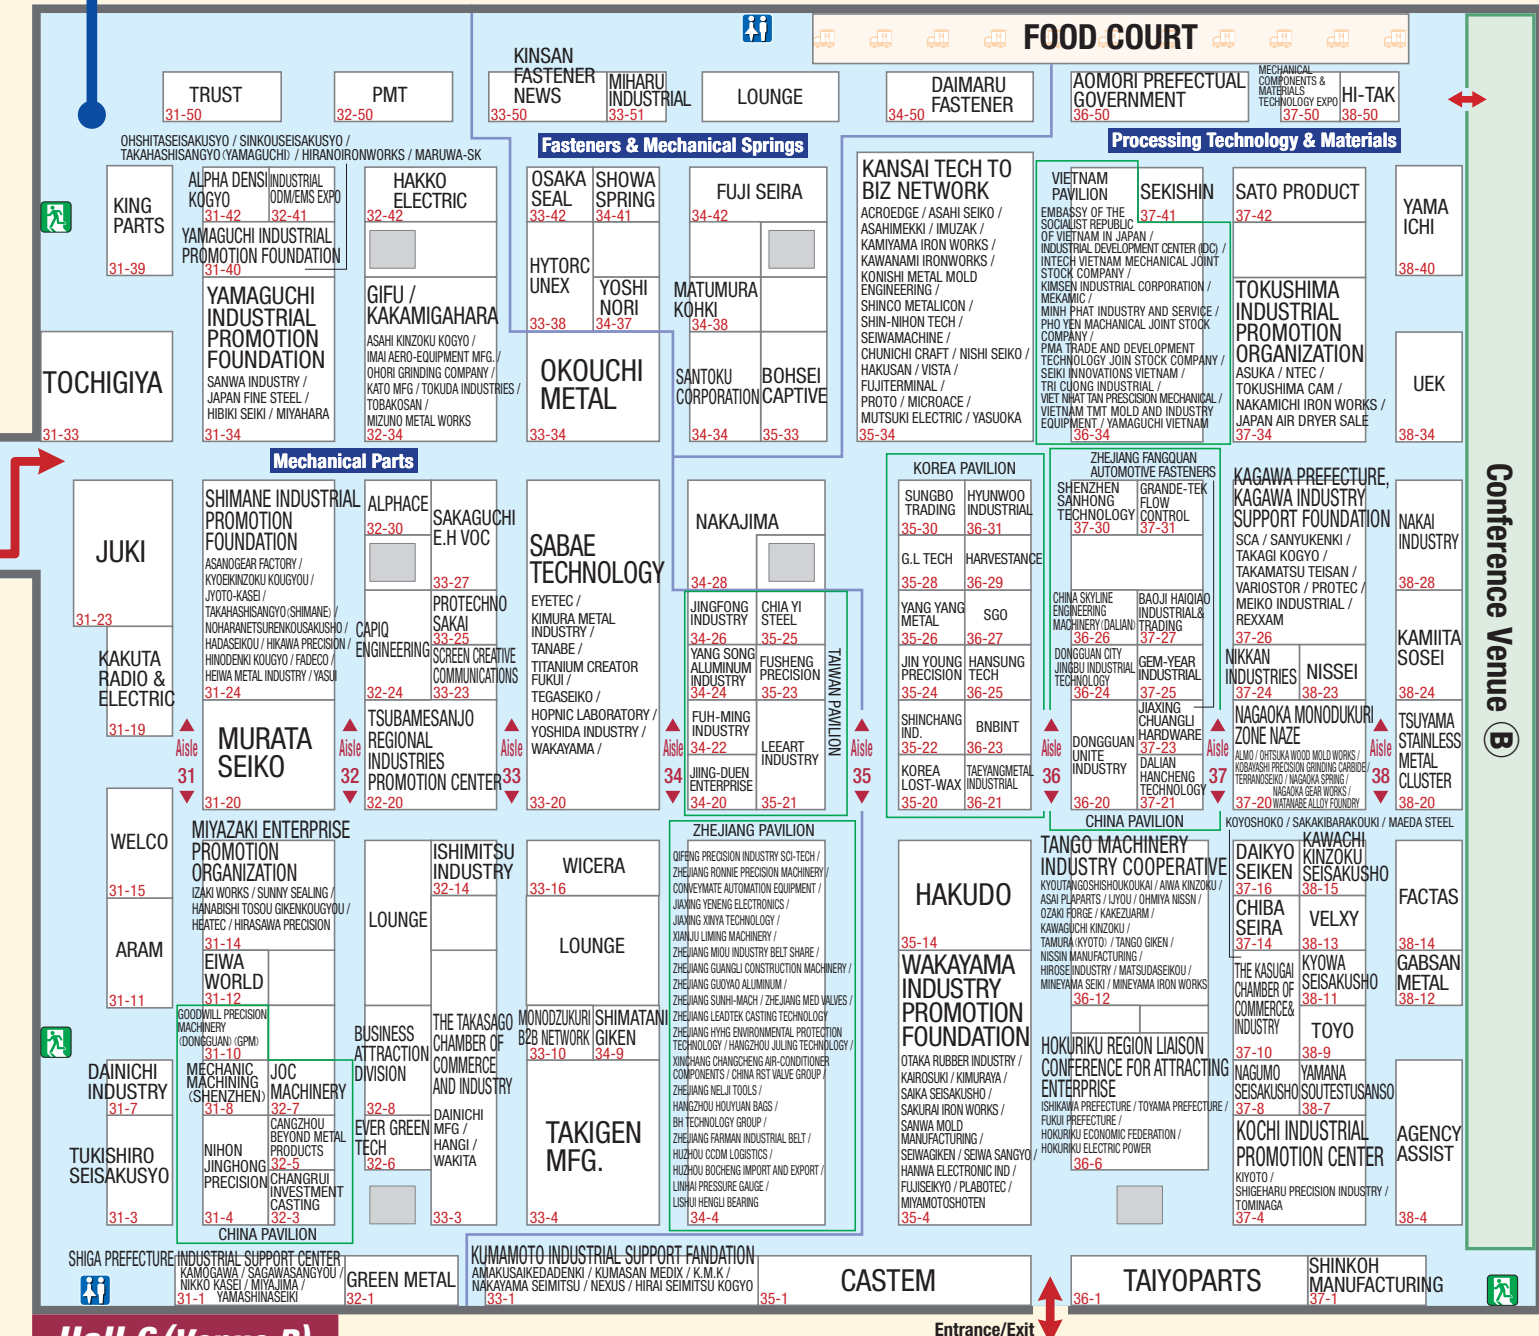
FOOD COURT

TRUST 31-50
PMT 32-50
KINSAN FASTENER NEWS 33-50
MIHARU INDUSTRIAL 33-51
LOUNGE
DAIMARU FASTENER 34-50
AOMORI PREFECTUAL GOVERNMENT 36-50
MECHANICAL COMPONENTS & MATERIALS TECHNOLOGY EXPO 37-50
HI-TAK 38-50

Fasteners & Mechanical Springs
Processing Technology & Materials

OHSHITASEISAKUSYO / SINKOUSEISAKUSYO / TAKAHASHISANGYO (YAMAGUCHI) / HIRANOIRONWORKS / MARUWA-SK

KING PARTS 31-39
ALPHA DENSI KOGYO 31-42
INDUSTRIAL ODM/EMS EXPO 32-41
YAMAGUCHI INDUSTRIAL PROMOTION FOUNDATION 31-40
HAKKO ELECTRIC 32-42
OSAKA SEAL 33-42
SHOWA SPRING 34-41
FUJI SEIRA 34-42
KANSAI TECH TO BIZ NETWORK
ACROEDGE / ASAHI SEIKO / ASAHIMEKKI / IMUZAK / KAMIYAMA IRON WORKS / KAWANAMI IRONWORKS / KONISHI METAL MOLD ENGINEERING / SHINCO METALICON / SHIN-NIHON TECH / SEIWAMACHINE / CHUNICHI CRAFT / NISHI SEIKO / HAKUSAN / VISTA / FUJITERMINAL / PROTO / MICROACE / MUTSUKI ELECTRIC / YASUOKA 35-34
VIETNAM PAVILION
EMBASSY OF THE SOCIALIST REPUBLIC OF VIETNAM IN JAPAN / INDUSTRIAL DEVELOPMENT CENTER (IDC) / INTECH VIETNAM MECHANICAL JOINT STOCK COMPANY / KIMSEN INDUSTRIAL CORPORATION / MEKAMIC / MINH PHAT INDUSTRY AND SERVICE / PHO YEN MACHANICAL JOINT STOCK COMPANY / PMA TRADE AND DEVELOPMENT TECHNOLOGY JOIN STOCK COMPANY / SEIKI INNOVATIONS VIETNAM / TRI CUONG INDUSTRIAL / VIET NHAT TAN PRECISION MECHANICAL / VIETNAM TMT MOLD AND INDUSTRY EQUIPMENT / YAMAGUCHI VIETNAM 36-34
SEKISHIN 37-41
SATO PRODUCT 37-42
YAMA ICHI 38-40
TOCHIGIYA 31-33
YAMAGUCHI INDUSTRIAL PROMOTION FOUNDATION
SANWA INDUSTRY / JAPAN FINE STEEL / HIBIKI SEIKI / MIYAHARA 31-34
GIFU / KAKAMIGAHARA
ASAHI KINZOKU KOGYO / IMAI AERO-EQUIPMENT MFG. / OHORI GRINDING COMPANY / KATO MFG / TOKUDA INDUSTRIES / TOBAKOSAN / MIZUNO METAL WORKS 32-34
HYTORC UNEX 33-38
YOSHI NORI 34-37
MATUMURA KOHKI 34-38
OKOUCHI METAL 33-34
SANTOKU CORPORATION 34-34
BOHSEI CAPTIVE 35-33
TOKUSHIMA INDUSTRIAL PROMOTION ORGANIZATION
ASUKA / NTEC / TOKUSHIMA CAM / NAKAMICHI IRON WORKS / JAPAN AIR DRYER SALE 37-34
UEK 38-34

Mechanical Parts

JUKI 31-23
SHIMANE INDUSTRIAL PROMOTION FOUNDATION
ASANOGEAR FACTORY / KYOEIKINZOKU KOUGYOU / JYOTO-KASEI / TAKAHASHISANGYO (SHIMANE) / NOHARANETSURENKOUSAKUSHO / HADASEIKOU / HIKAWA PRECISION / HINODENKI KOUGYO / FADECO / HEIWA METAL INDUSTRY / YASUI 31-24
ALPHACE 32-30
SAKAGUCHI E.H VOC 33-27
CAPIQ ENGINEERING 32-24
PROTECHNO SAKAI 33-25
SCREEN CREATIVE COMMUNICATIONS 33-23
SABAE TECHNOLOGY
EYETEC / KIMURA METAL INDUSTRY / TANABE / TITANIUM CREATOR FUKUI / TEGASEIKO / HOPNIC LABORATORY / YOSHIDA INDUSTRY / WAKAYAMA / 33-20
NAKAJIMA 34-28
JINGFONG INDUSTRY 34-26
CHIA YI STEEL 35-25
YANG SONG ALUMINUM INDUSTRY 34-24
FUSHENG PRECISION 35-23
FUH-MING INDUSTRY 34-22
LEEART INDUSTRY
JIING-DUEN ENTERPRISE 34-20
35-21
TAIWAN PAVILION
KOREA PAVILION
SUNGBO TRADING 35-30
HYUNWOO INDUSTRIAL 36-31
G.L TECH 35-28
HARVESTANCE 36-29
YANG YANG METAL 35-26
SGO 36-27
JIN YOUNG PRECISION 35-24
HANSUNG TECH 36-25
SHINCHANG IND. 35-22
BNBINT 36-23
KOREA LOST-WAX 35-20
TAEYANGMETAL INDUSTRIAL 36-21
ZHEJIANG FANGQUAN AUTOMOTIVE FASTENERS
SHENZHEN SANHONG TECHNOLOGY 37-30
GRANDE-TEK FLOW CONTROL 37-31
CHINA SKYLINE ENGINEERING MACHINERY (DALIAN) 36-26
BAOJI HAIQIAO INDUSTRIAL& TRADING 37-27
DONGGUAN CITY JINGBU INDUSTRIAL TECHNOLOGY 36-24
GEM-YEAR INDUSTRIAL 37-25
DONGGUAN UNITE INDUSTRY 36-20
JIAXING CHUANGLI HARDWARE 37-23
DALIAN HANCHENG TECHNOLOGY 37-21
CHINA PAVILION
KAGAWA PREFECTURE, KAGAWA INDUSTRY SUPPORT FOUNDATION
SCA / SANYUKENKI / TAKAGI KOGYO / TAKAMATSU TEISAN / VARIOSTOR / PROTEC / MEIKO INDUSTRIAL / REXXAM 37-26
NAKAI INDUSTRY 38-28
NIKKAN INDUSTRIES 37-24
NISSEI 38-23
KAMIITA SOSEI 38-24
NAGAOKA MONODUKURI ZONE NAZE
ALMO / OHTSUKA WOOD MOLD WORKS / KOBAYASHI PRECISION GRINDING CARBIDE / TERRANOSEIKO / NAGAOKA SPRING / NAGAOKA GEAR WORKS / WATANABE ALLOY FOUNDRY 37-20
TSUYAMA STAINLESS METAL CLUSTER 38-20
KAKUTA RADIO & ELECTRIC 31-19
MURATA SEIKO 31-20
TSUBAMESANJO REGIONAL INDUSTRIES PROMOTION CENTER 32-20
Aisle 31
Aisle 32
Aisle 33
Aisle 34
Aisle 35
Aisle 36
Aisle 37
Aisle 38
KOYOSHOKO / SAKAKIBARAKOUKI / MAEDA STEEL
WELCO 31-15
MIYAZAKI ENTERPRISE PROMOTION ORGANIZATION
IZAKI WORKS / SUNNY SEALING / HANABISHI TOSOU GIKENKOUGYOU / HEATEC / HIRASAWA PRECISION 31-14
ARAM 31-11
EIWA WORLD 31-12
LOUNGE
ISHIMITSU INDUSTRY 32-14
WICERA 33-16
LOUNGE
ZHEJIANG PAVILION
QIFENG PRECISION INDUSTRY SCI-TECH / ZHEJIANG RONNIE PRECISION MACHINERY / CONVEYMATE AUTOMATION EQUIPMENT / JIAXING YENENG ELECTRONICS / JIAXING XINYA TECHNOLOGY / XIANJU LIMING MACHINERY / ZHEJIANG MIOU INDUSTRY BELT SHARE / ZHEJIANG GUANGLI CONSTRUCTION MACHINERY / ZHEJIANG GUOYAO ALUMINUM / ZHEJIANG SUNHI-MACH / ZHEJIANG MED VALVES / ZHEJIANG LEADTEK CASTING TECHNOLOGY / ZHEJIANG HYHG ENVIRONMENTAL PROTECTION TECHNOLOGY / HANGZHOU JULING TECHNOLOGY / XINCHANG CHANGCHENG AIR-CONDITIONER COMPONENTS / CHINA RST VALVE GROUP / ZHEJIANG NELJI TOOLS / HANGZHOU HOUYUAN BAGS / BH TECHNOLOGY GROUP / ZHEJIANG FARMAN INDUSTRIAL BELT / HUZHOU CCDM LOGISTICS / HUZHOU BOCHENG IMPORT AND EXPORT / LINHAI PRESSURE GAUGE / LISHUI HENGLI BEARING 34-4
HAKUDO 35-14
WAKAYAMA INDUSTRY PROMOTION FOUNDATION
OTAKA RUBBER INDUSTRY / KAIROSUKI / KIMURAYA / SAIKA SEISAKUSHO / SAKURAI IRON WORKS / SANWA MOLD MANUFACTURING / SEIWAGIKEN / SEIWA SANGYO / HANWA ELECTRONIC IND / FUJISEIKYO / PLABOTEC / MIYAMOTOSHOTEN 35-4
TANGO MACHINERY INDUSTRY COOPERATIVE
KYOUTANGOSHISHOUKOUKAI / AIWA KINZOKU / ASAI PLAPARTS / IJYOU / OHMIYA NISSN / OZAKI FORGE / KAKEZUARM / KAWAGUCHI KINZOKU / TAMURA (KYOTO) / TANGO GIKEN / NISSIN MANUFACTURING / HIROSE INDUSTRY / MATSUDASEIKOU / MINEYAMA SEIKI / MINEYAMA IRON WORKS 36-12
DAIKYO SEIKEN 37-16
KAWACHI KINZOKU SEISAKUSHO 38-15
FACTAS 38-14
CHIBA SEIRA 37-14
VELXY 38-13
GABSAN METAL 38-12
THE KASUGAI CHAMBER OF COMMERCE& INDUSTRY 37-10
KYOWA SEISAKUSHO 38-11
TOYO 38-9
GOODWILL PRECISION MACHINERY (DONGGUAN) (GPM) 31-10
BUSINESS ATTRACTION DIVISION 32-8
THE TAKASAGO CHAMBER OF COMMERCE AND INDUSTRY
MONODZUKURI B2B NETWORK 33-10
SHIMATANI GIKEN 34-9
DAINICHI INDUSTRY 31-7
MECHANIC MACHINING (SHENZHEN) 31-8
JOC MACHINERY 32-7
CANGZHOU BEYOND METAL PRODUCTS 32-5
EVER GREEN TECH 32-6
DAINICHI MFG / HANGI / WAKITA 33-3
TAKIGEN MFG. 33-4
HOKURIKU REGION LIAISON CONFERENCE FOR ATTRACTING ENTERPRISE
ISHIKAWA PREFECTURE / TOYAMA PREFECTURE / FUKUI PREFECTURE / HOKURIKU ECONOMIC FEDERATION / HOKURIKU ELECTRIC POWER 36-6
NAGUMO SEISAKUSHO 37-8
YAMANA SOUTESTUSANSO 38-7
TUKISHIRO SEISAKUSYO 31-3
NIHON JINGHONG PRECISION 31-4
CHANGRUI INVESTMENT CASTING 32-3
CHINA PAVILION
KOCHI INDUSTRIAL PROMOTION CENTER
KIYOTO / SHIGEHARU PRECISION INDUSTRY / TOMINAGA 37-4
AGENCY ASSIST 38-4
SHIGA PREFECTURE INDUSTRIAL SUPPORT CENTER
KAMOGAWA / SAGAWASANGYOU / NIKKO KASEI / MIYAJIMA / YAMASHINASEIKI 31-1
GREEN METAL 32-1
KUMAMOTO INDUSTRIAL SUPPORT FANDATION
AMAKUSAIKEDADENKI / KUMASAN MEDIX / K.M.K / NAKAYAMA SEIMITSU / NEXUS / HIRAI SEIMITSU KOGYO 33-1
CASTEM 35-1
TAIYOPARTS 36-1
SHINKOH MANUFACTURING 37-1
Conference Venue B
Entrance/Exit
Hall 6 (Venue B)